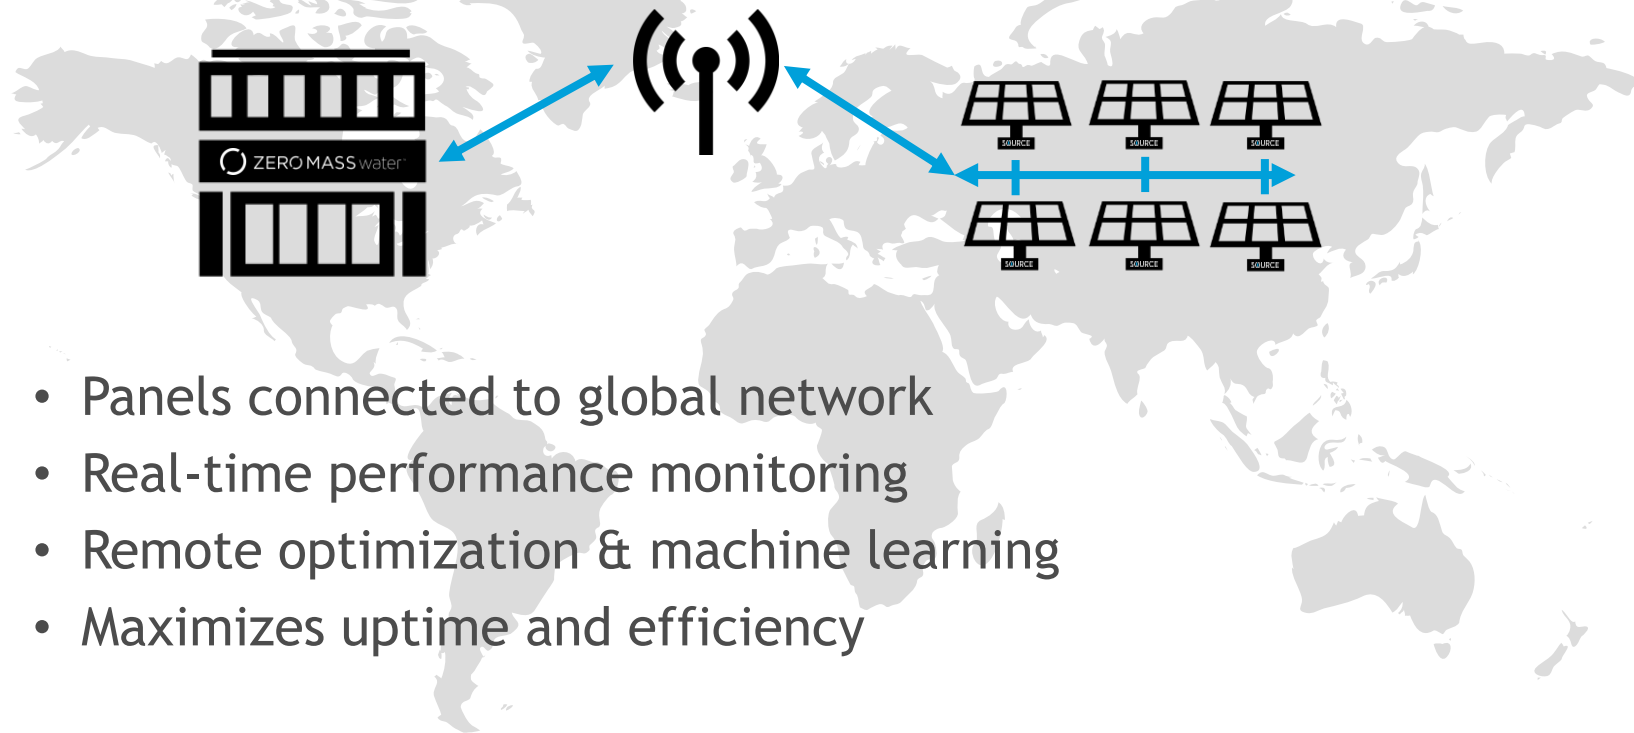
ZERO MASS water

SOURCE SOURCE SOURCE

SOURCE SOURCE SOURCE

- Panels connected to global network
- Real-time performance monitoring
- Remote optimization & machine learning
- Maximizes uptime and efficiency